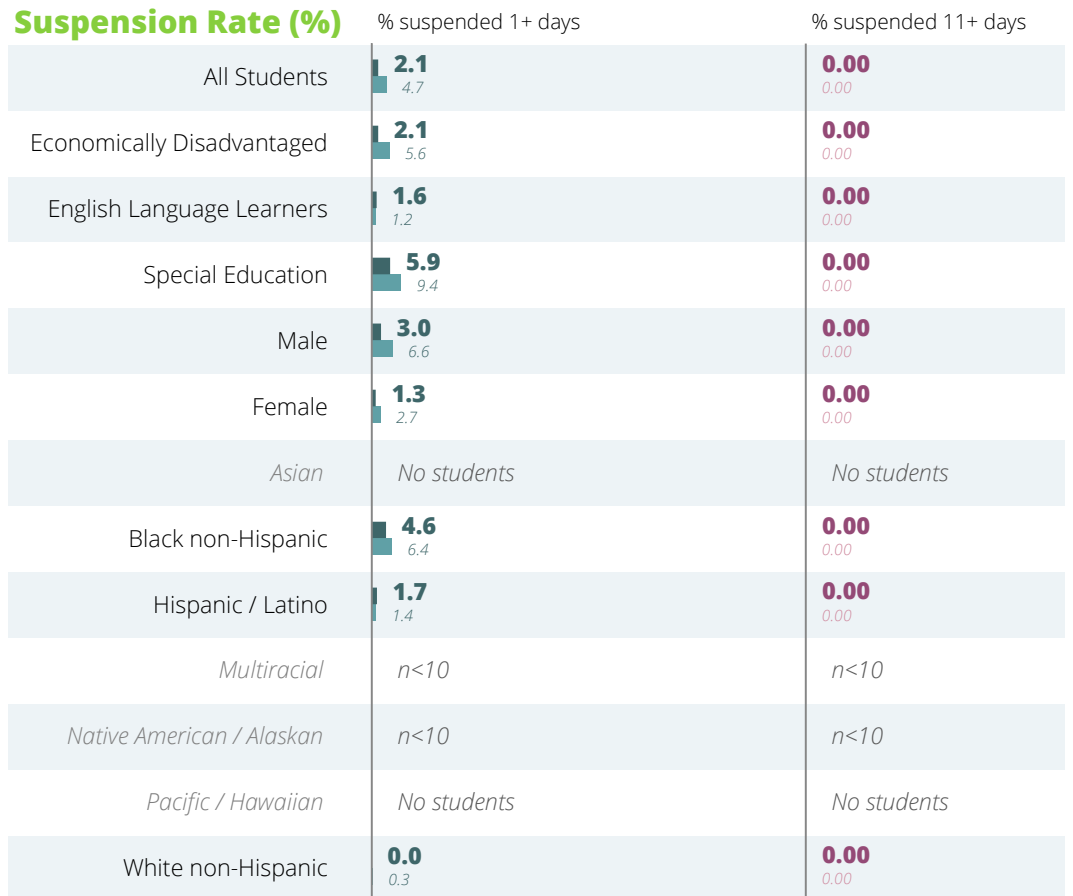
| Suspension Rate (%) | % suspended 1+ days | % suspended 11+ days |
|---|---|---|
| All Students | 2.1 4.7 | 0.00 0.00 |
| Economically Disadvantaged | 2.1 5.6 | 0.00 0.00 |
| English Language Learners | 1.6 1.2 | 0.00 0.00 |
| Special Education | 5.9 9.4 | 0.00 0.00 |
| Male | 3.0 6.6 | 0.00 0.00 |
| Female | 1.3 2.7 | 0.00 0.00 |
| Asian | No students | No students |
| Black non-Hispanic | 4.6 6.4 | 0.00 0.00 |
| Hispanic / Latino | 1.7 1.4 | 0.00 0.00 |
| Multiracial | n<10 | n<10 |
| Native American / Alaskan | n<10 | n<10 |
| Pacific / Hawaiian | No students | No students |
| White non-Hispanic | 0.0 0.3 | 0.00 0.00 |